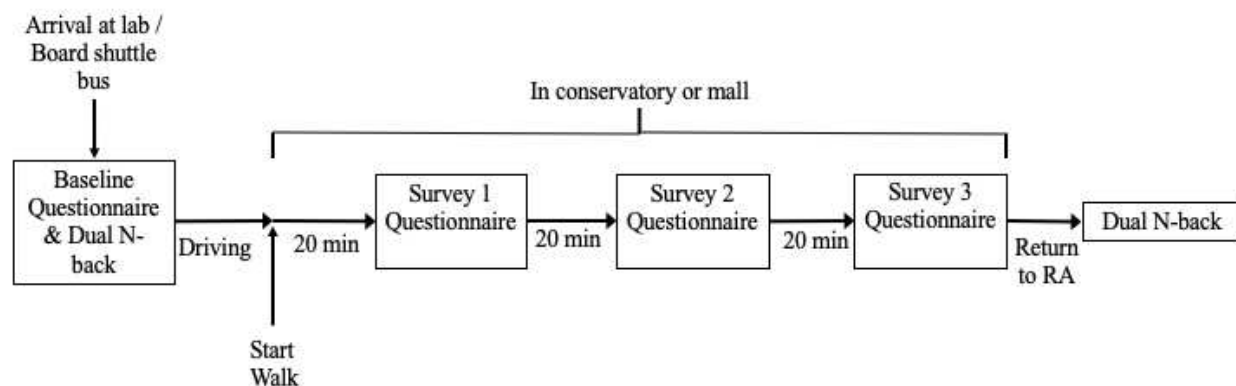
Arrival at lab / Board shuttle bus

In conservatory or mall

Baseline Questionnaire & Dual N-back

Driving

20 min

Survey 1 Questionnaire

20 min

Survey 2 Questionnaire

20 min

Survey 3 Questionnaire

Return to RA

Dual N-back

Start Walk